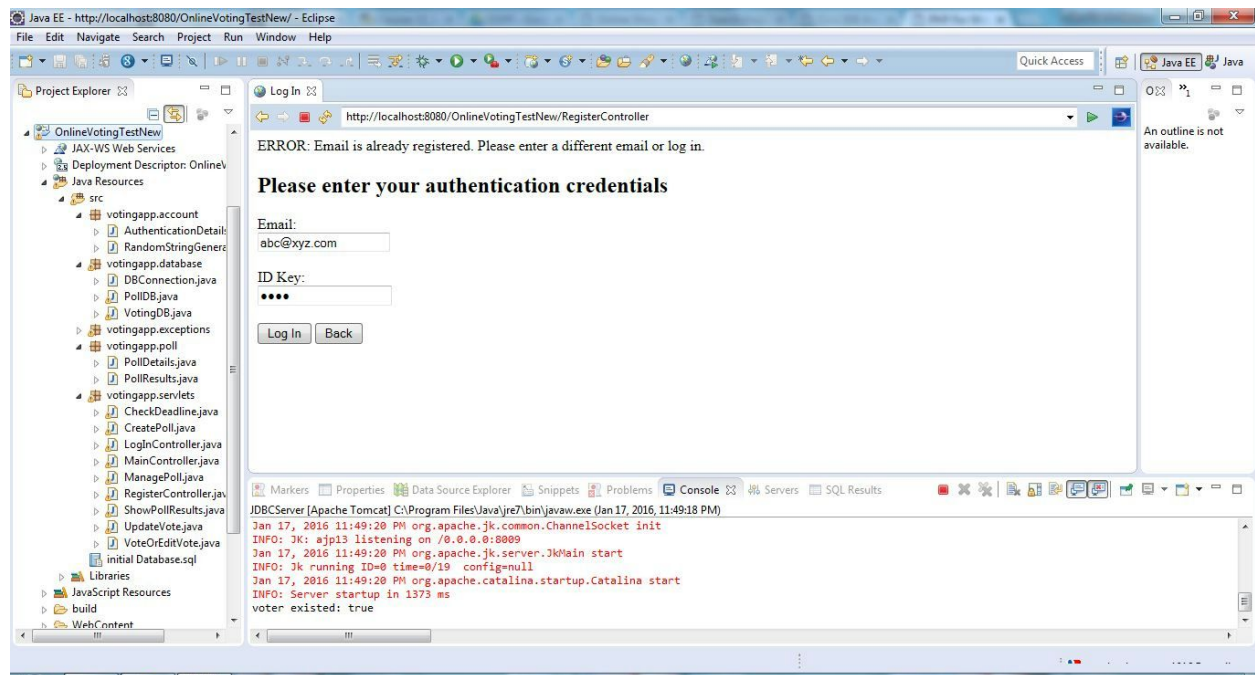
Java EE - http://localhost:8080/OnlineVotingTestNew/ - Eclipse

File Edit Navigate Search Project Run Window Help

Quick Access

Java EE Java

Project Explorer

OnlineVotingTestNew
JAX-WS Web Services
Deployment Descriptor: OnlineV
Java Resources
src
votingapp.account
AuthenticationDetails
RandomStringGenera
votingapp.database
DBConnection.java
PollDB.java
VotingDB.java
votingapp.exceptions
votingapp.poll
PollDetails.java
PollResults.java
votingapp.servlets
CheckDeadline.java
CreatePoll.java
LogInController.java
MainController.java
ManagePoll.java
RegisterController.java
ShowPollResults.java
UpdateVote.java
VoteOrEditVote.java
initial Database.sql
Libraries
JavaScript Resources
build
WebContent

Log In

http://localhost:8080/OnlineVotingTestNew/RegisterController

ERROR: Email is already registered. Please enter a different email or log in.

Please enter your authentication credentials

Email:
abc@xyz.com

ID Key:
••••

Log In Back

An outline is not available.

Markers Properties Data Source Explorer Snippets Problems Console Servers SQL Results

JDBCServer [Apache Tomcat] C:\Program Files\Java\jre7\bin\javaw.exe (Jan 17, 2016, 11:49:18 PM)
Jan 17, 2016 11:49:20 PM org.apache.jk.common.ChannelSocket init
INFO: JK: ajp13 listening on /0.0.0.0:8009
Jan 17, 2016 11:49:20 PM org.apache.jk.server.JkMain start
INFO: Jk running ID=0 time=0/19 config=null
Jan 17, 2016 11:49:20 PM org.apache.catalina.startup.Catalina start
INFO: Server startup in 1373 ms
voter existed: true